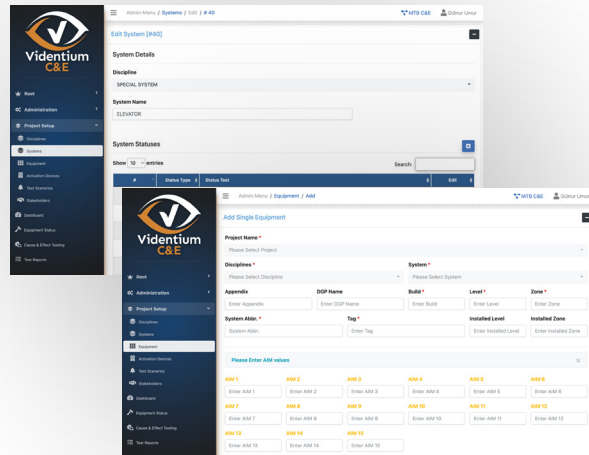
Videntium C&E

Root
Administration
Project Setup
Disciplines
Systems
Equipment
Activation Devices
Test Scenarios
Stakeholders
Dashboard
Equipment Status
Cause & Effect Testing
Test Reports

Admin Menu / Systems / Edit / # 40

MTS C&E Gülnur Umur

Edit System [#40]

System Details

Discipline
SPECIAL SYSTEM

System Name
ELEVATOR

System Statuses

Show 10 entries

Search:

| # | Status Type | Status Text | Edit |
|---|---|---|---|

Videntium C&E

Root
Administration
Project Setup
Disciplines
Systems
Equipment
Activation Devices
Test Scenarios
Stakeholders
Dashboard
Equipment Status
Cause & Effect Testing
Test Reports

Admin Menu / Equipment / Add

MTS C&E Gülnur Umur

Add Single Equipment

Project Name *
Please Select Project

Disciplines *
Please Select Discipline

System *
Please Select System

Appendix
Enter Appendix

DGP Name
Enter DGP Name

Build *
Enter Build

Level *
Enter Level

Zone *
Enter Zone

System Abbr. *
System Abbr.

Tag *
Enter Tag

Installed Level
Enter Installed Level

Installed Zone
Enter Installed Zone

Please Enter AIM values

AIM 1
Enter AIM 1
AIM 2
Enter AIM 2
AIM 3
Enter AIM 3
AIM 4
Enter AIM 4
AIM 5
Enter AIM 5
AIM 6
Enter AIM 6
AIM 7
Enter AIM 7
AIM 8
Enter AIM 8
AIM 9
Enter AIM 9
AIM 10
Enter AIM 10
AIM 11
Enter AIM 11
AIM 12
Enter AIM 12
AIM 13
Enter AIM 13
AIM 14
Enter AIM 14
AIM 15
Enter AIM 15